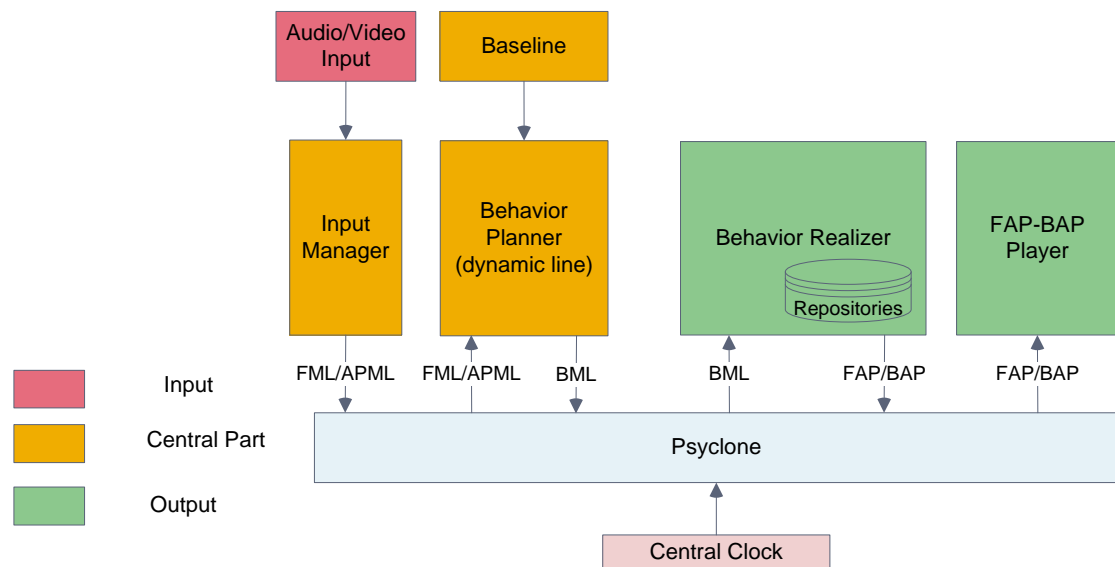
Audio/Video Input

Baseline

Input Manager

Behavior Planner (dynamic line)

Behavior Realizer

Repositories

FAP-BAP Player

FML/APML

FML/APML

BML

BML

FAP/BAP

FAP/BAP

Input

Central Part

Output

Psyclone

Central Clock